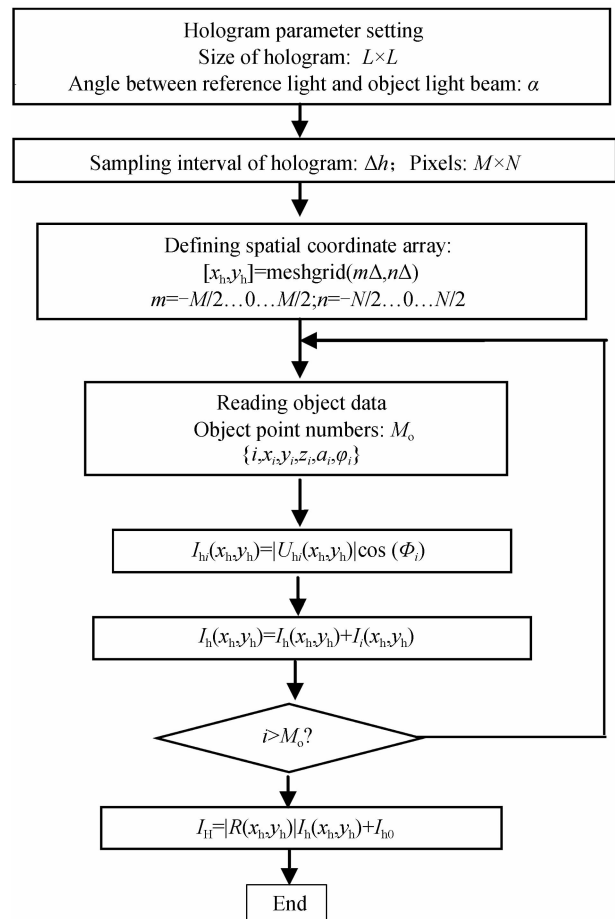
Hologram parameter setting
Size of hologram: $L \times L$
Angle between reference light and object light beam: $\alpha$

Sampling interval of hologram: $\Delta h$; Pixels: $M \times N$

Defining spatial coordinate array:
$[x_h, y_h]$=meshgrid$(m\Delta, n\Delta)$
$m=-M/2\ldots0\ldots M/2; n=-N/2\ldots0\ldots N/2$

Reading object data
Object point numbers: $M_o$
$\{i, x_i, y_i, z_i, a_i, \varphi_i\}$

$I_{hi}(x_h, y_h)=|U_{hi}(x_h, y_h)|\cos(\Phi_i)$

$I_h(x_h, y_h)=I_h(x_h, y_h)+I_i(x_h, y_h)$

$i>M_o$?

$I_H=|R(x_h, y_h)|I_h(x_h, y_h)+I_{h0}$

End